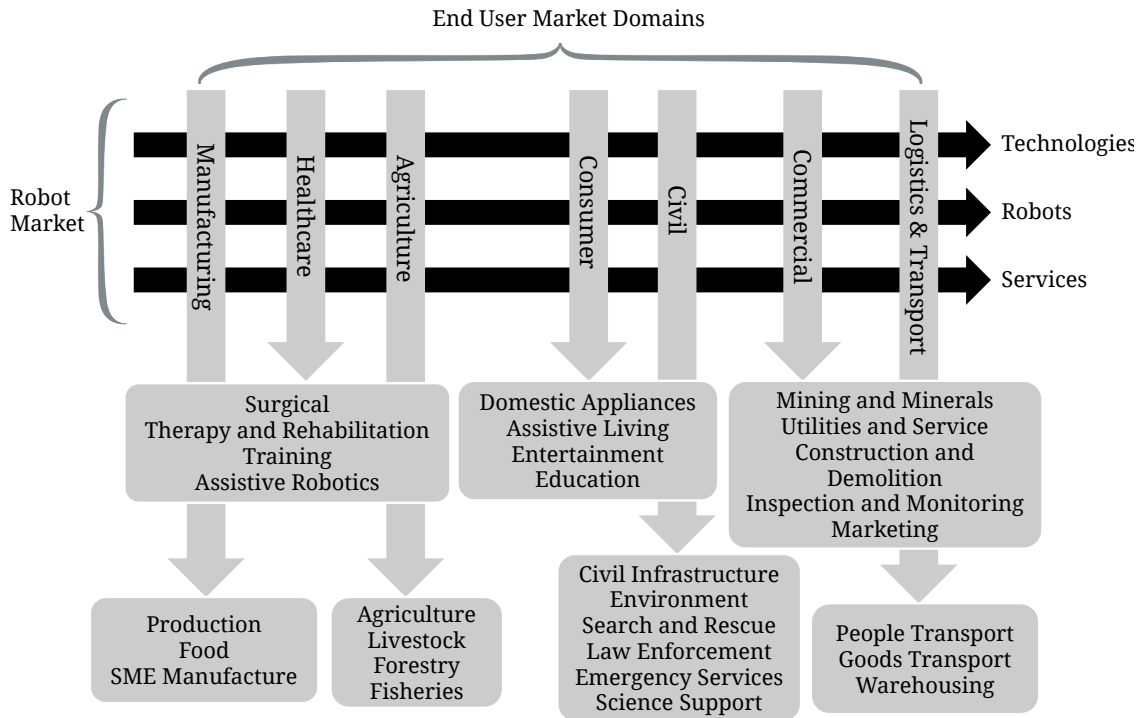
End User Market Domains

Robot Market

Manufacturing

Healthcare

Agriculture

Consumer

Civil

Commercial

Logistics & Transport

Technologies

Robots

Services

Surgical
Therapy and Rehabilitation
Training
Assistive Robotics

Domestic Appliances
Assistive Living
Entertainment
Education

Mining and Minerals
Utilities and Service
Construction and Demolition
Inspection and Monitoring
Marketing

Production
Food
SME Manufacture

Agriculture
Livestock
Forestry
Fisheries

Civil Infrastructure
Environment
Search and Rescue
Law Enforcement
Emergency Services
Science Support

People Transport
Goods Transport
Warehousing